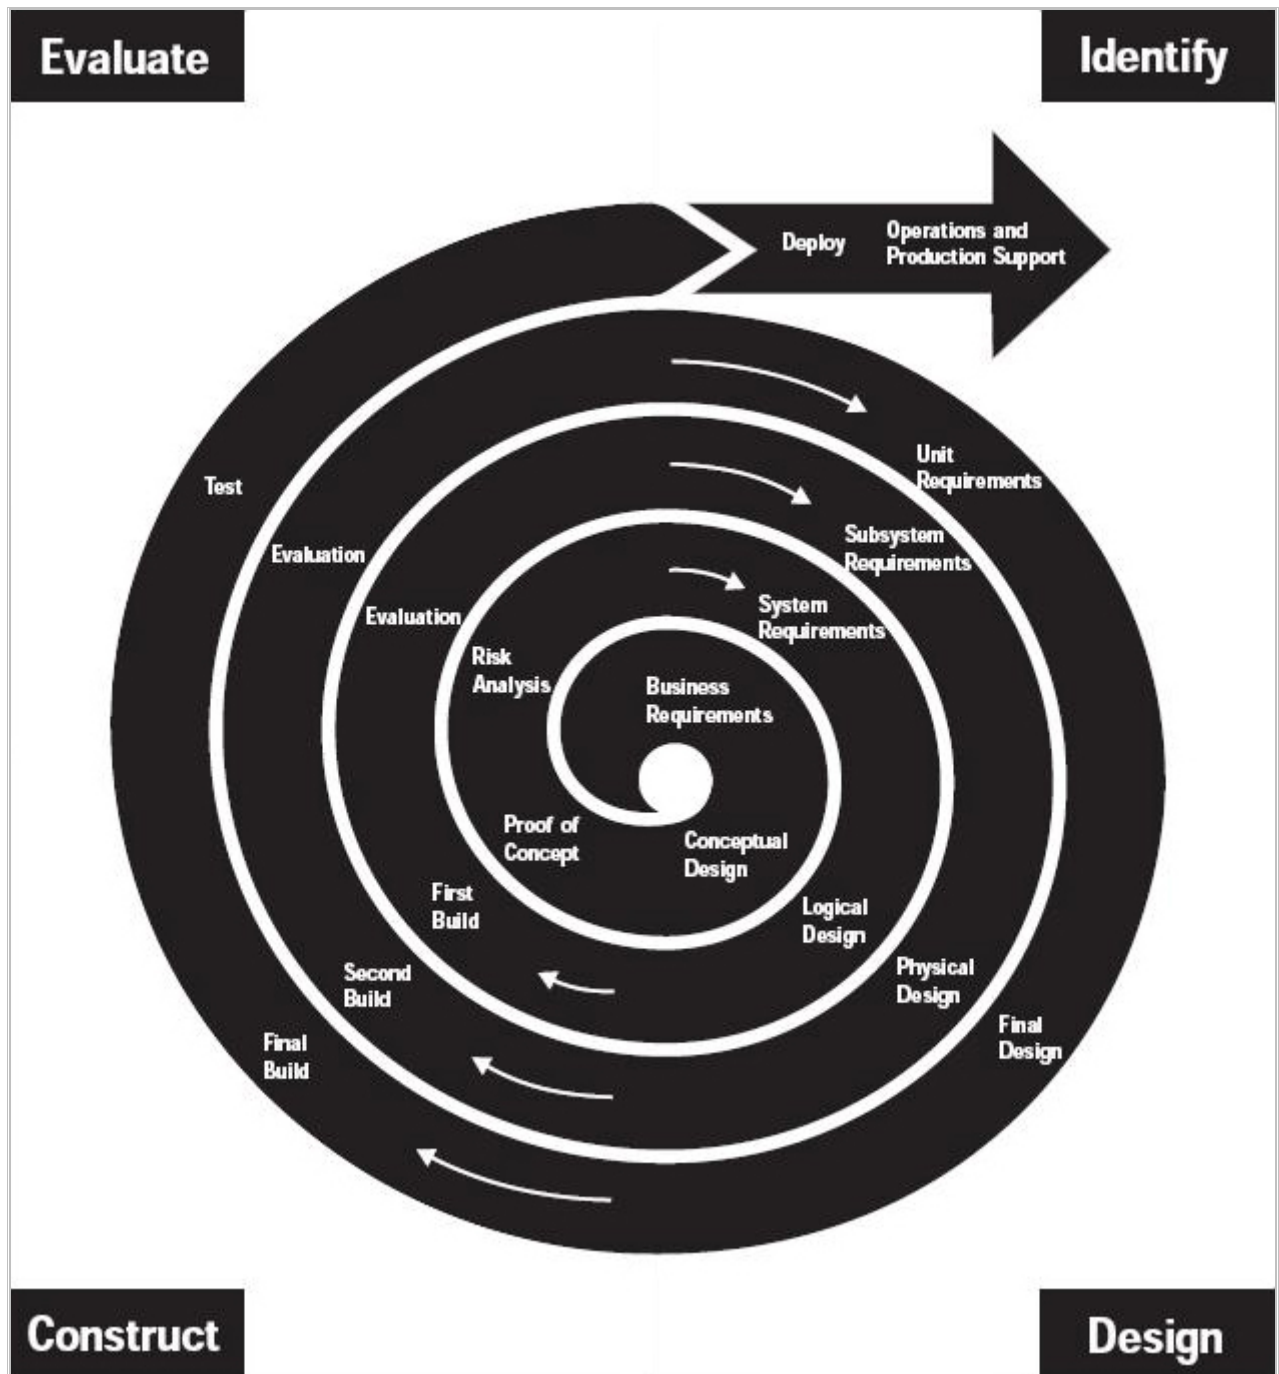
Evaluate

Identify

Deploy

Operations and Production Support

Unit Requirements

Subsystem Requirements

System Requirements

Business Requirements

Test

Evaluation

Evaluation

Risk Analysis

Proof of Concept

Conceptual Design

Logical Design

Physical Design

Final Design

First Build

Second Build

Final Build

Construct

Design